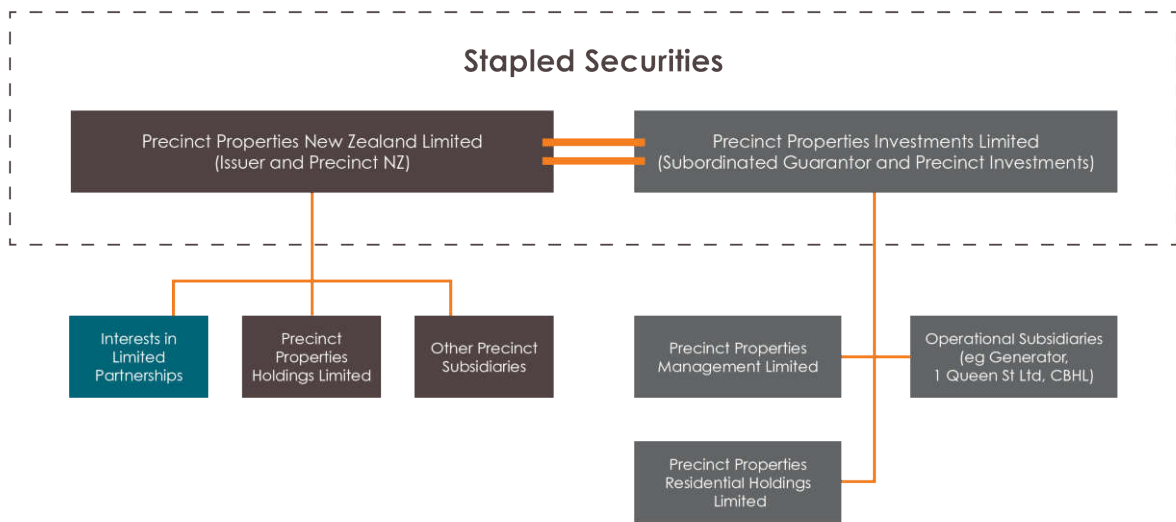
Stapled Securities

Precinct Properties New Zealand Limited
(Issuer and Precinct NZ)

Precinct Properties Investments Limited
(Subordinated Guarantor and Precinct Investments)

Interests in Limited Partnerships

Precinct Properties Holdings Limited

Other Precinct Subsidiaries

Precinct Properties Management Limited

Operational Subsidiaries (eg Generator, 1 Queen St Ltd, CBHL)

Precinct Properties Residential Holdings Limited